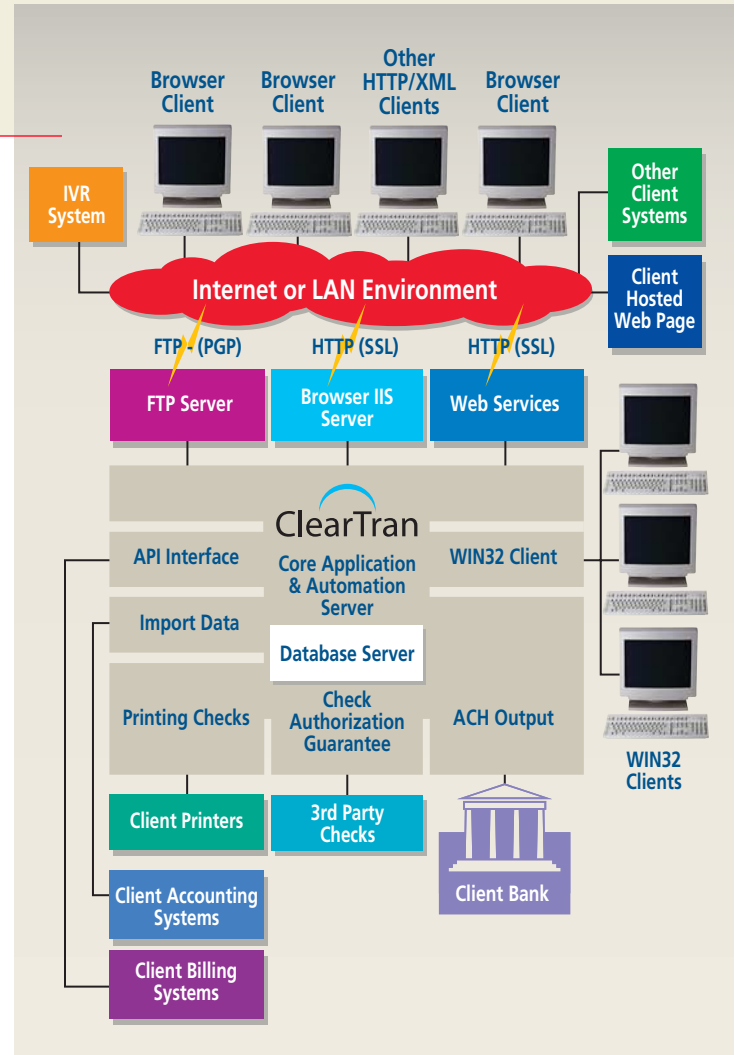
Browser Client

Browser Client

Other HTTP/XML Clients

Browser Client

IVR System

Other Client Systems

Internet or LAN Environment

Client Hosted Web Page

FTP - (PGP)

HTTP (SSL)

HTTP (SSL)

FTP Server

Browser IIS Server

Web Services

ClearTran

API Interface

Core Application & Automation Server

WIN32 Client

Import Data

Database Server

Printing Checks

Check Authorization Guarantee

ACH Output

WIN32 Clients

Client Printers

3rd Party Checks

Client Bank

Client Accounting Systems

Client Billing Systems